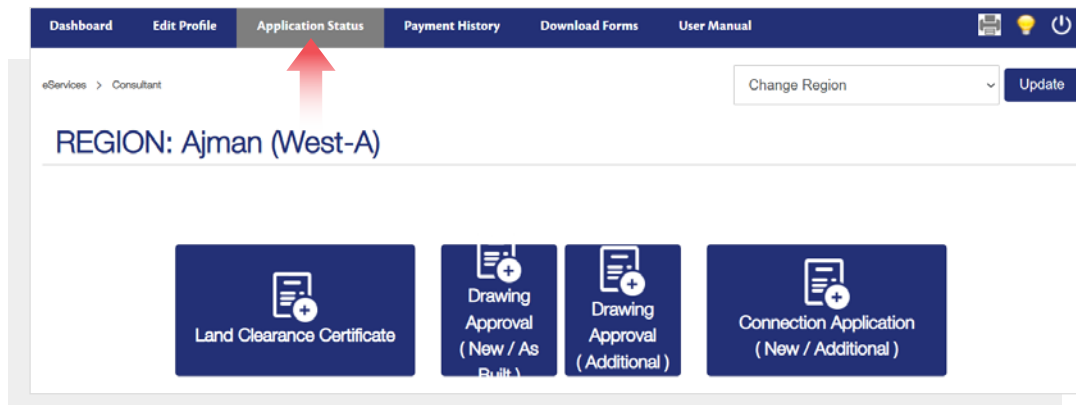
Dashboard Edit Profile Application Status Payment History Download Forms User Manual

eServices > Consultant

Change Region

Update

REGION: Ajman (West-A)

Land Clearance Certificate

Drawing Approval ( New / As Built )

Drawing Approval ( Additional )

Connection Application ( New / Additional )